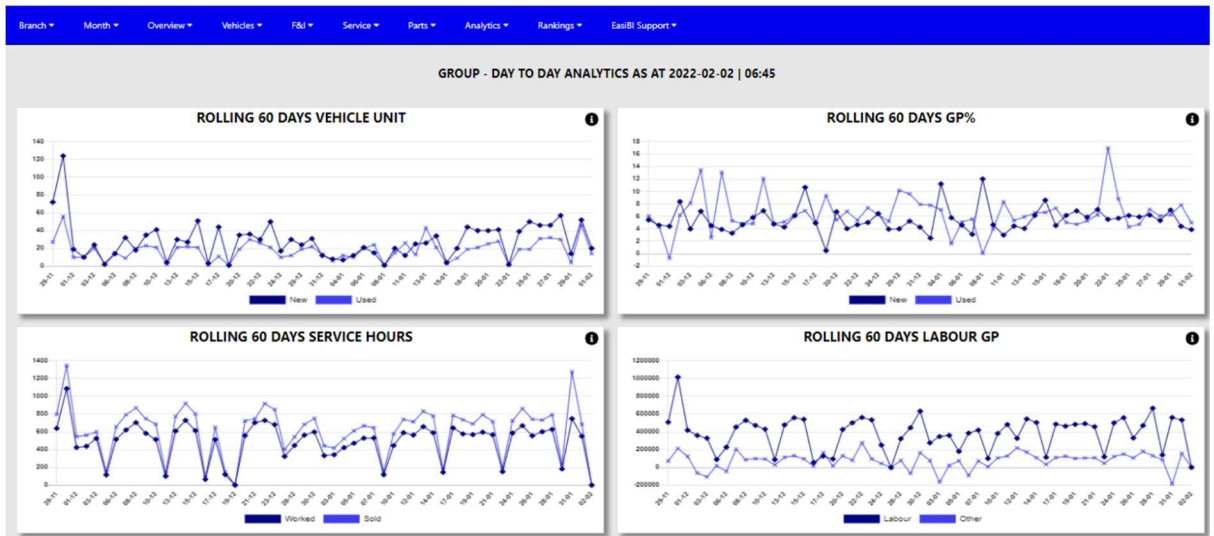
Branch ▾ Month ▾ Overview ▾ Vehicles ▾ F&I ▾ Service ▾ Parts ▾ Analytics ▾ Rankings ▾ EasiBI Support ▾

GROUP - DAY TO DAY ANALYTICS AS AT 2022-02-02 | 06:45

ROLLING 60 DAYS VEHICLE UNIT

140
120
100
80
60
40
20
0

29-11 01-12 03-12 06-12 08-12 10-12 13-12 15-12 17-12 19-12 21-12 23-12 26-12 28-12 30-12 02-01 04-01 06-01 08-01 11-01 13-01 15-01 18-01 20-01 22-01 25-01 27-01 29-01 01-02

New Used

ROLLING 60 DAYS GP%

18
16
14
12
10
8
6
4
2
0
-2

29-11 01-12 03-12 06-12 08-12 10-12 13-12 15-12 17-12 20-12 22-12 24-12 26-12 29-12 31-12 04-01 06-01 08-01 11-01 13-01 15-01 18-01 20-01 22-01 25-01 27-01 29-01 01-02

New Used

ROLLING 60 DAYS SERVICE HOURS

1400
1200
1000
800
600
400
200
0

29-11 01-12 03-12 06-12 08-12 10-12 13-12 15-12 17-12 19-12 21-12 23-12 28-12 30-12 03-01 05-01 07-01 10-01 12-01 14-01 17-01 19-01 21-01 24-01 26-01 28-01 31-01 02-02

Worked Sold

ROLLING 60 DAYS LABOUR GP

1200000
1000000
800000
600000
400000
200000
0
-200000

29-11 01-12 03-12 06-12 08-12 10-12 13-12 15-12 17-12 20-12 22-12 24-12 26-12 29-12 31-12 03-01 05-01 07-01 10-01 12-01 14-01 17-01 19-01 21-01 24-01 26-01 28-01 31-01 02-02

Labour Other